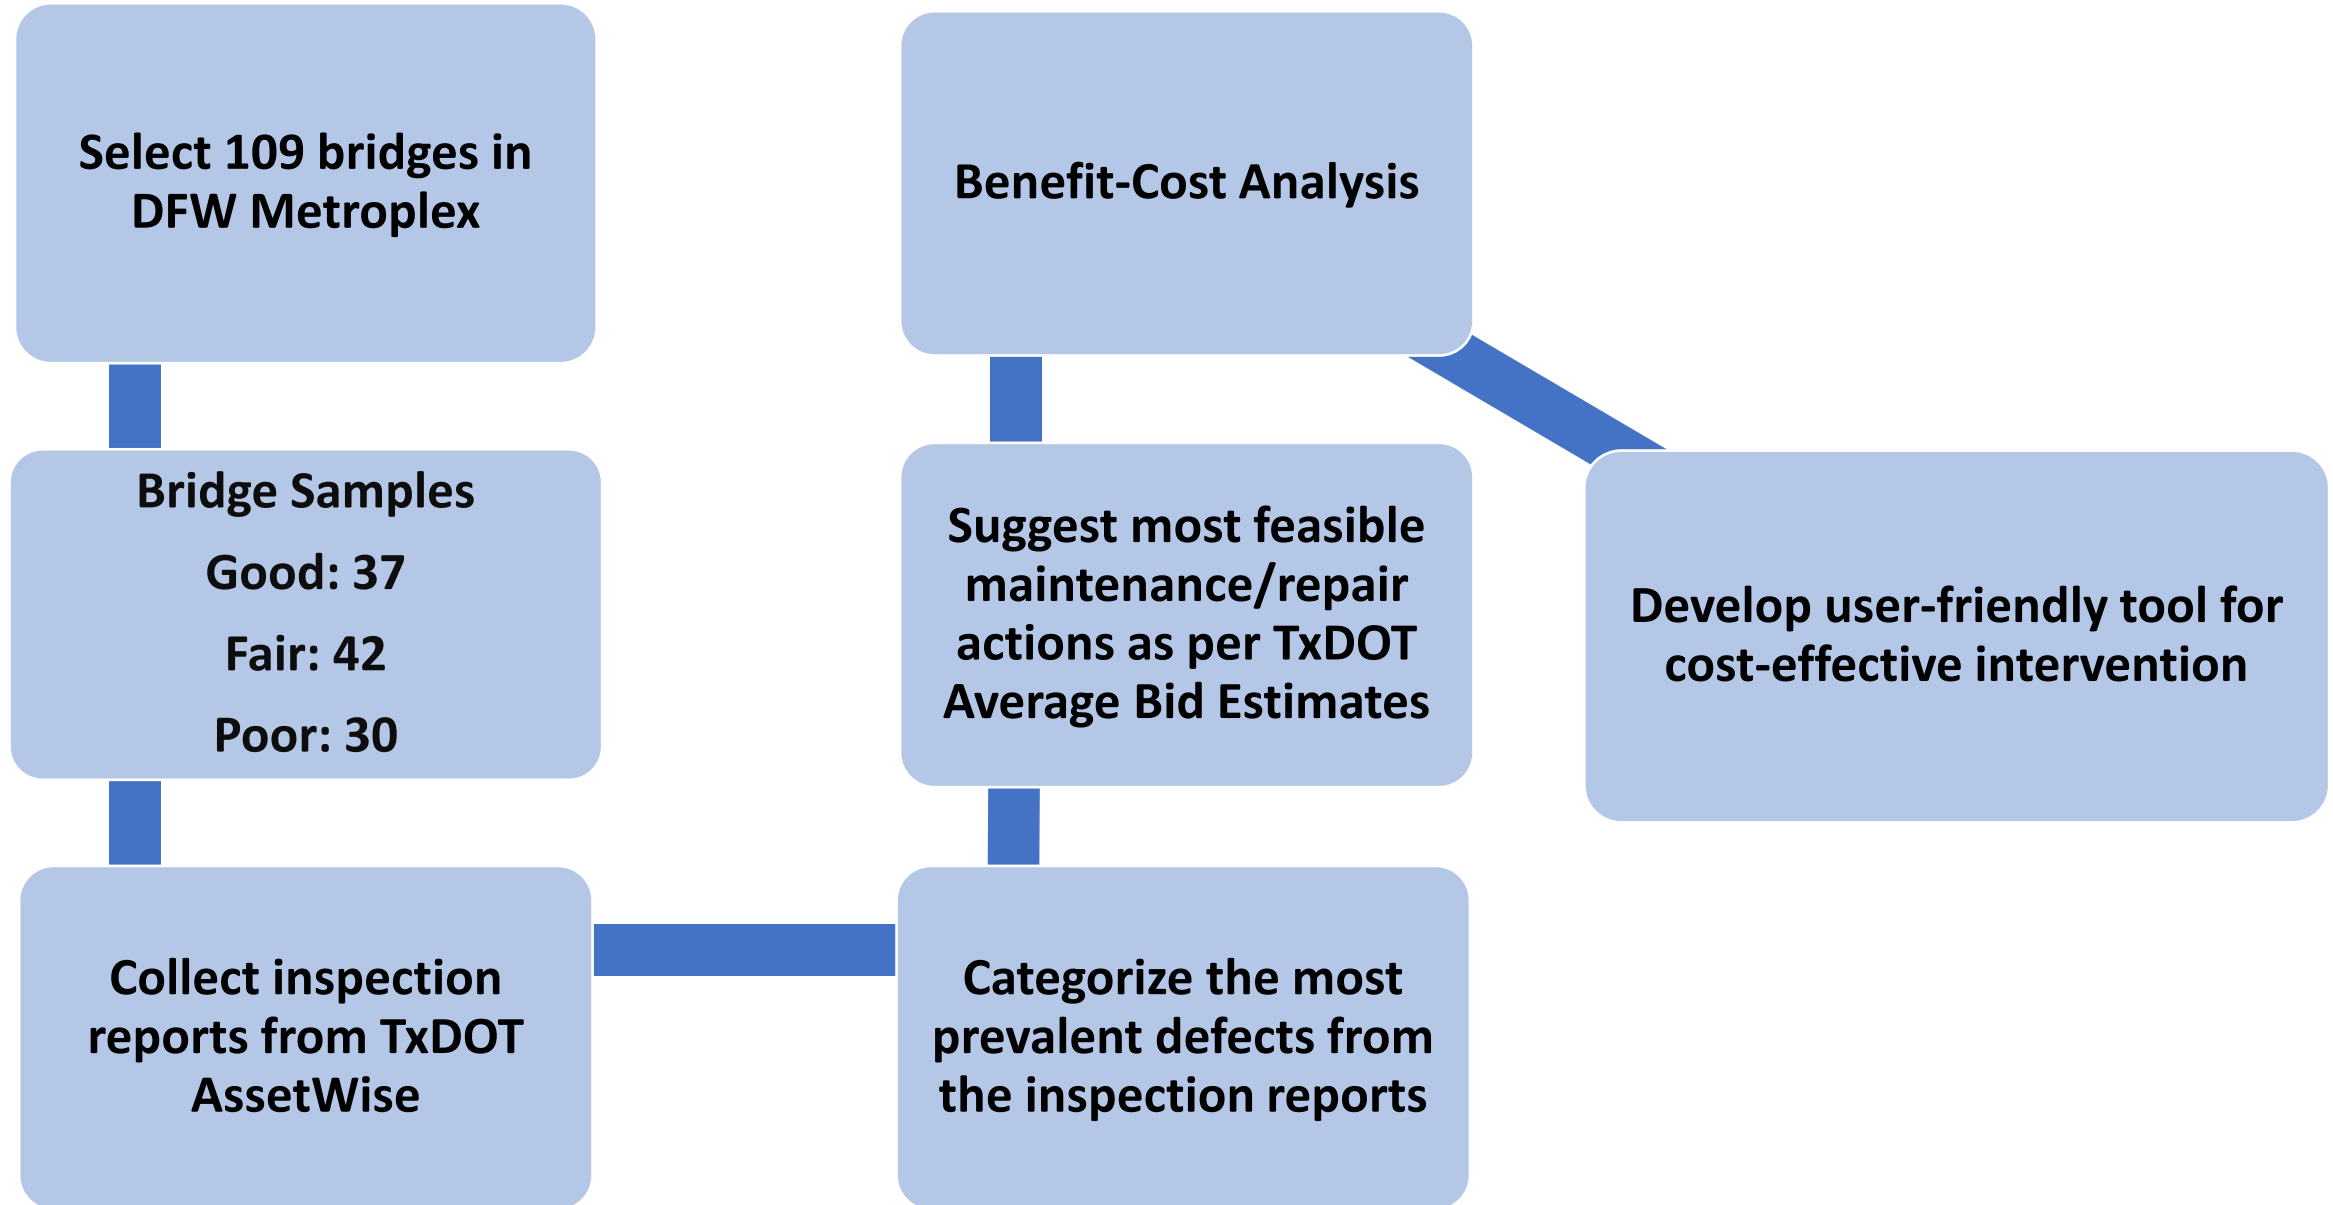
Select 109 bridges in DFW Metroplex

Bridge Samples

Good: 37

Fair: 42

Poor: 30

Collect inspection reports from TxDOT AssetWise

Categorize the most prevalent defects from the inspection reports

Suggest most feasible maintenance/repair actions as per TxDOT Average Bid Estimates

Benefit-Cost Analysis

Develop user-friendly tool for cost-effective intervention